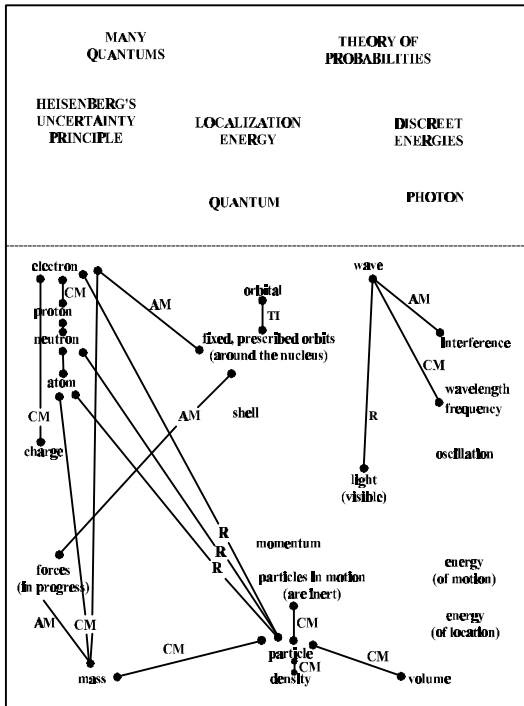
MANY QUANTUMS

THEORY OF PROBABILITIES

HEISENBERG'S UNCERTAINTY PRINCIPLE

LOCALIZATION ENERGY

DISCREET ENERGIES

QUANTUM

PHOTON

electron
CM
proton
neutron
atom
CM
charge
AM
orbital
TI
fixed, prescribed orbits (around the nucleus)
AM
shell
wave
AM
interference
CM
wavelength frequency
R
light (visible)
oscillation
R
R
R
momentum
forces (in progress)
AM
CM
particles in motion (are inert)
CM
energy (of motion)
energy (of location)
CM
particle
CM
density
CM
mass
volume